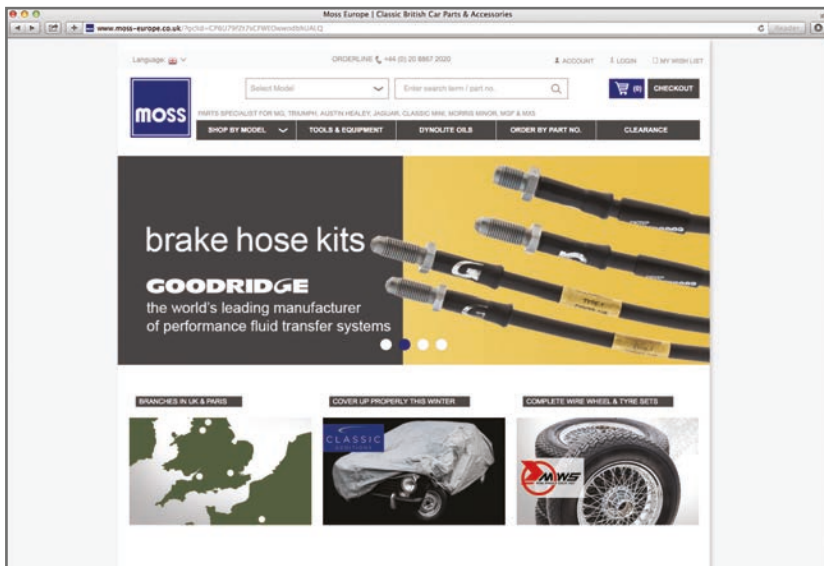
Moss Europe | Classic British Car Parts & Accessories

www.moss-europe.co.uk/?gclid=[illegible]

Reader

Language:

ORDERLINE +44 (0) 20 8867 2020

ACCOUNT

LOGIN

MY WISH LIST

moss

Select Model

Enter search term / part no.

(0)

CHECKOUT

PARTS SPECIALIST FOR MG, TRIUMPH, AUSTIN HEALEY, JAGUAR, CLASSIC MINI, MORRIS MINOR, MGF & MX5

SHOP BY MODEL

TOOLS & EQUIPMENT

DYNOLITE OILS

ORDER BY PART NO.

CLEARANCE

brake hose kits

GOODRIDGE

the world's leading manufacturer of performance fluid transfer systems

BRANCHES IN UK & PARIS

COVER UP PROPERLY THIS WINTER

CLASSIC

COMPLETE WIRE WHEEL & TYRE SETS

MWS